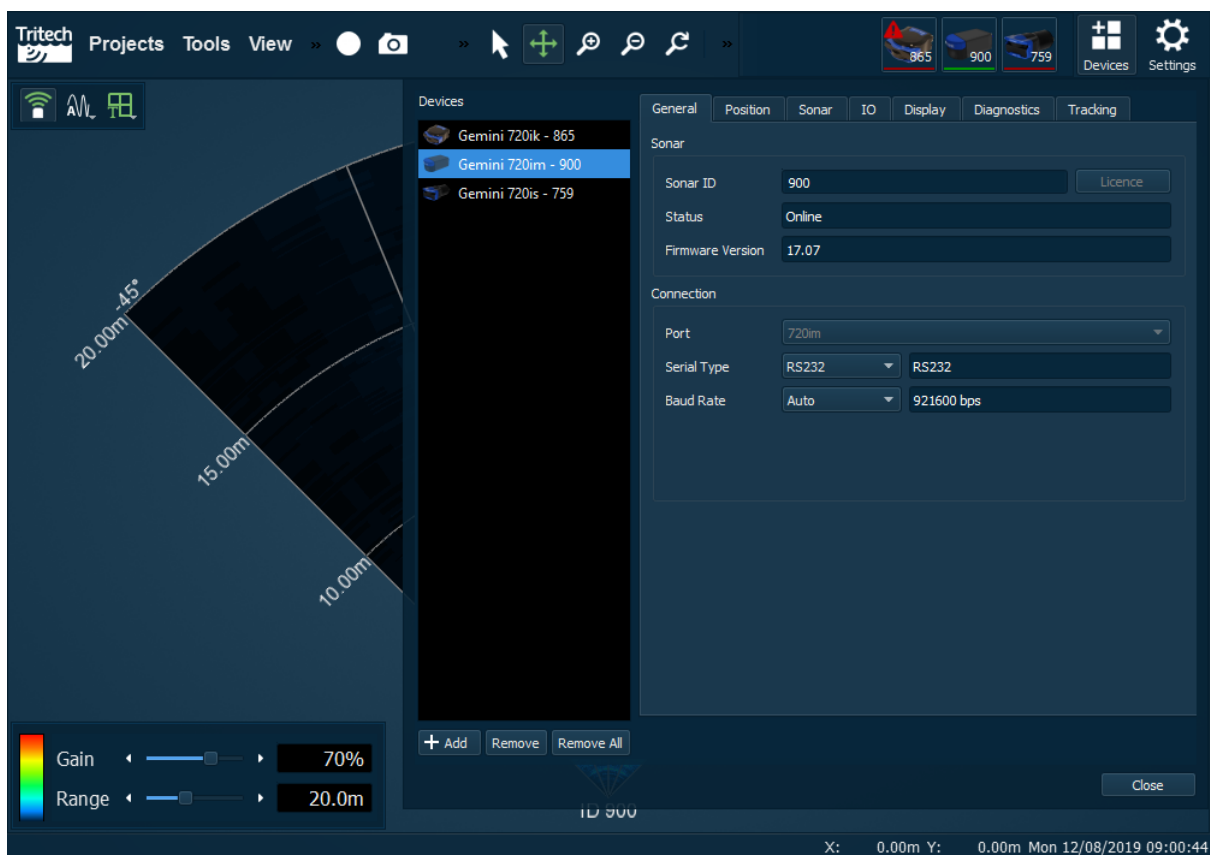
Tritech Projects Tools View » »

865 900 759 Devices Settings

-45°
20.00m
15.00m
10.00m

Devices

Gemini 720ik - 865
Gemini 720im - 900
Gemini 720is - 759

+ Add Remove Remove All

General Position Sonar IO Display Diagnostics Tracking

Sonar

| | | |
|---|---|---|
| Sonar ID | 900 | Licence |
| Status | Online | |
| Firmware Version | 17.07 | |

Connection

| | | |
|---|---|---|
| Port | 720im | |
| Serial Type | RS232 | RS232 |
| Baud Rate | Auto | 921600 bps |

Close

Gain 70%
Range 20.0m

ID 900

X: 0.00m Y: 0.00m Mon 12/08/2019 09:00:44